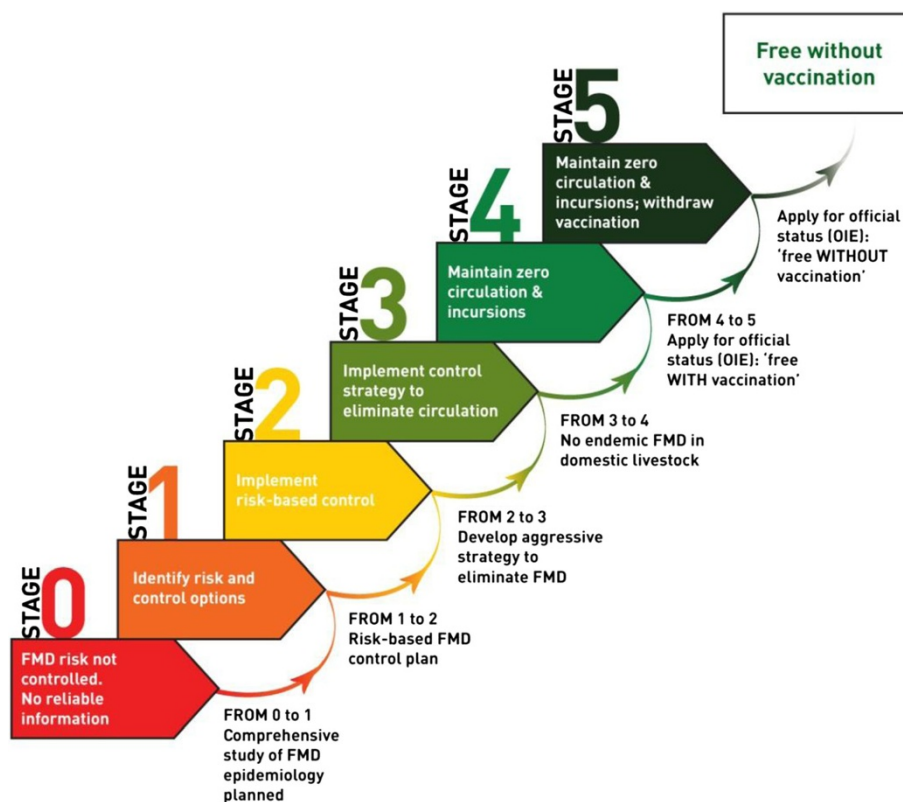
Free without vaccination

STAGE 5

Maintain zero circulation & incursions; withdraw vaccination

Apply for official status (OIE): 'free WITHOUT vaccination'

STAGE 4

Maintain zero circulation & incursions

FROM 4 to 5
Apply for official status (OIE): 'free WITH vaccination'

STAGE 3

Implement control strategy to eliminate circulation

FROM 3 to 4
No endemic FMD in domestic livestock

STAGE 2

Implement risk-based control

FROM 2 to 3
Develop aggressive strategy to eliminate FMD

STAGE 1

Identify risk and control options

FROM 1 to 2
Risk-based FMD control plan

STAGE 0

FMD risk not controlled. No reliable information

FROM 0 to 1
Comprehensive study of FMD epidemiology planned